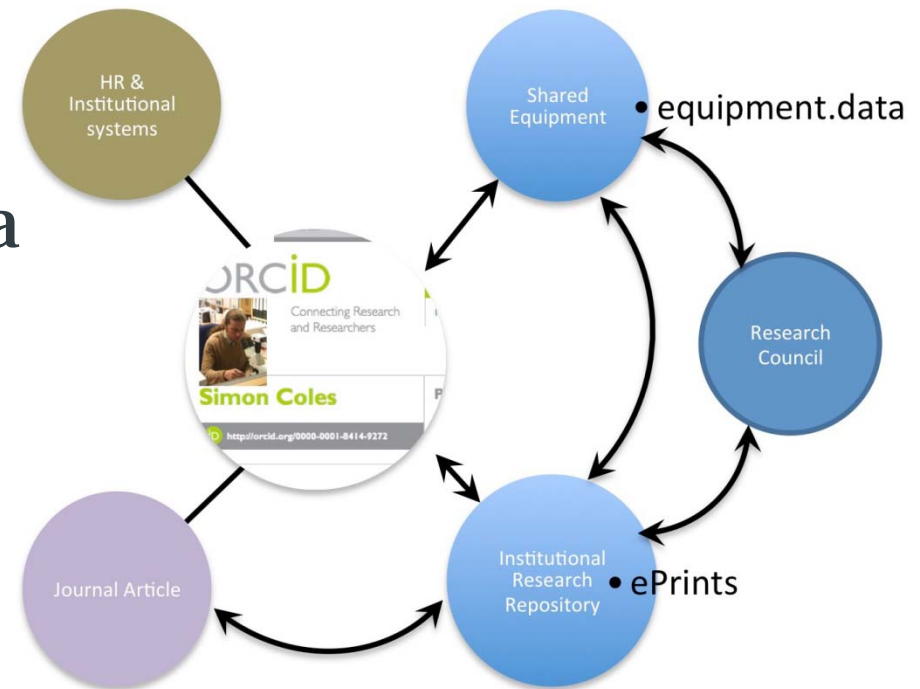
HR & Institutional systems

Shared Equipment

• equipment.data

a

ORCID

Connecting Research and Researchers

Simon Coles

http://orcid.org/0000-0001-8414-9272

Research Council

Journal Article

Institutional Research Repository

• ePrints